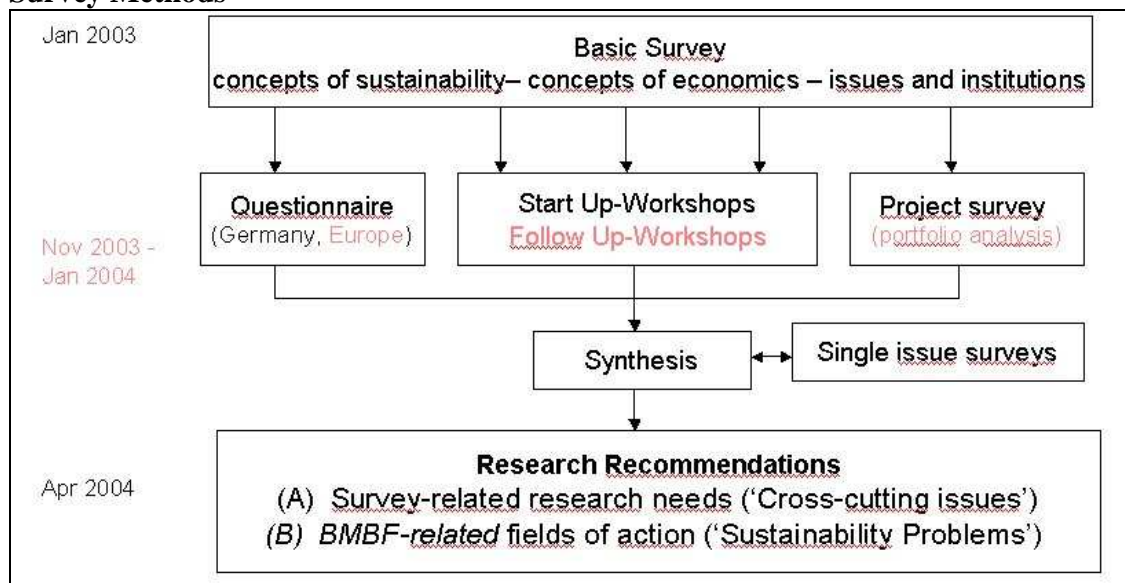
Survey Methods

Jan 2003

Basic Survey
concepts of sustainability– concepts of economics – issues and institutions

Questionnaire
(Germany, Europe)

Start Up-Workshops
Follow Up-Workshops

Project survey
(portfolio analysis)

Nov 2003 - Jan 2004

Synthesis

Single issue surveys

Apr 2004

Research Recommendations
(A) Survey-related research needs ('Cross-cutting issues')
(B) BMBF-related fields of action ('Sustainability Problems')